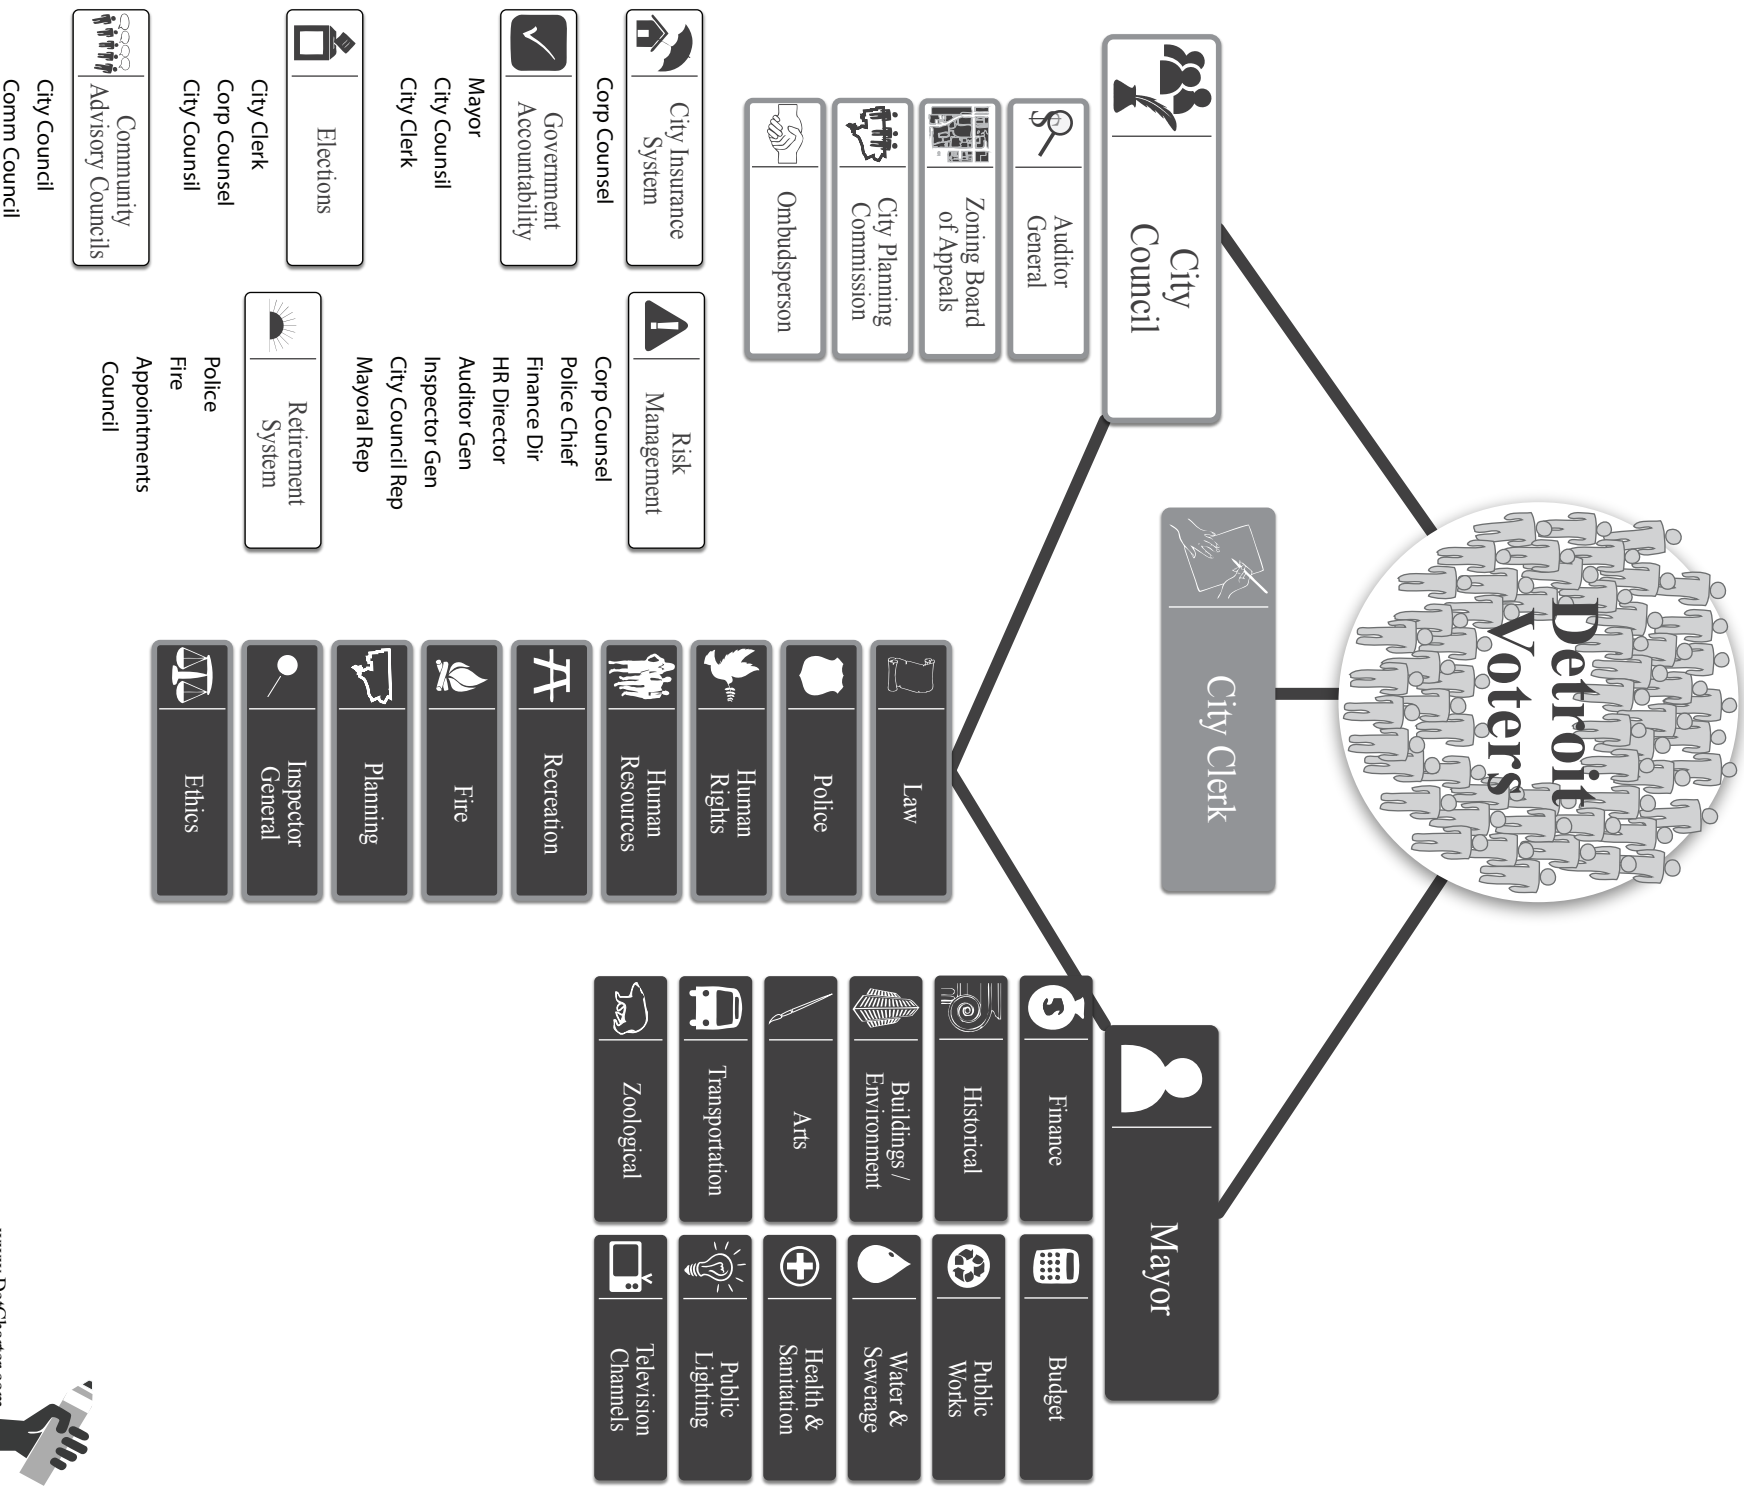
Detroit Voters

City Council

Auditor General

Zoning Board of Appeals

City Planning Commission

Ombudsperson

City Clerk

Mayor

Finance

Historical

Buildings / Environment

Arts

Transportation

Zoological

Budget

Public Works

Water & Sewerage

Health & Sanitation

Public Lighting

Television Channels

Law

Police

Human Rights

Human Resources

Recreation

Fire

Planning

Inspector General

Ethics

City Insurance System
Corp Counsel

Risk Management
Corp Counsel
Police Chief
Finance Dir
HR Director
Auditor Gen
Inspector Gen
City Council Rep
Mayoral Rep

Government Accountability
Mayor
City Counsil
City Clerk

Retirement System
Police
Fire
Appointments Council

Elections
City Clerk
Corp Counsel
City Counsil

Community Advisory Councils
City Council
Comm Council

www.DetCharter.com